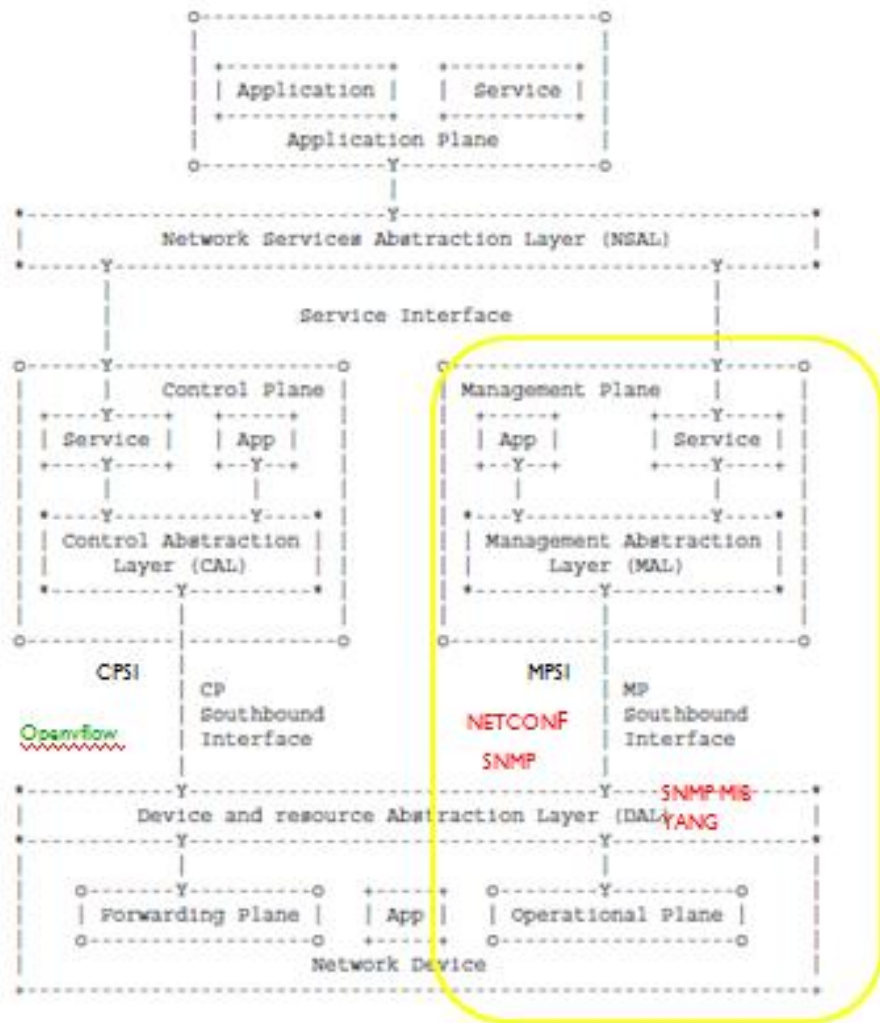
Application

Service

Application Plane

Network Services Abstraction Layer (NSAL)

Service Interface

Control Plane

Service

App

Control Abstraction Layer (CAL)

Management Plane

App

Service

Management Abstraction Layer (MAL)

CPSI

CP Southbound Interface

Openflow

MPSI

NETCONF

SNMP

MP Southbound Interface

SNMP MIB

YANG

Device and resource Abstraction Layer (DAL)

Forwarding Plane

App

Operational Plane

Network Device